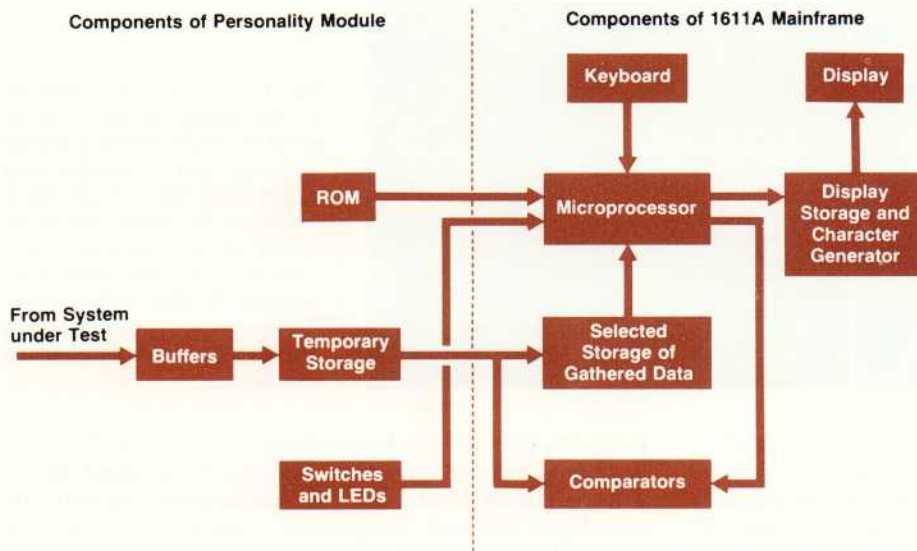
Components of Personality Module

Components of 1611A Mainframe

Keyboard

Display

ROM

Microprocessor

Display Storage and Character Generator

From System under Test

Buffers

Temporary Storage

Selected Storage of Gathered Data

Switches and LEDs

Comparators